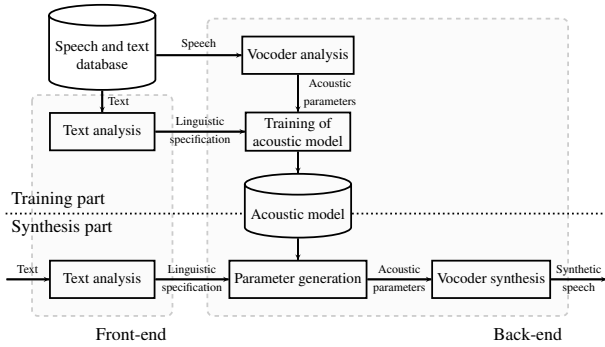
Speech and text database

Speech

Vocoder analysis

Acoustic parameters

Text

Text analysis

Linguistic specification

Training of acoustic model

Training part

Acoustic model

Synthesis part

Text

Text analysis

Linguistic specification

Parameter generation

Acoustic parameters

Vocoder synthesis

Synthetic speech

Front-end

Back-end